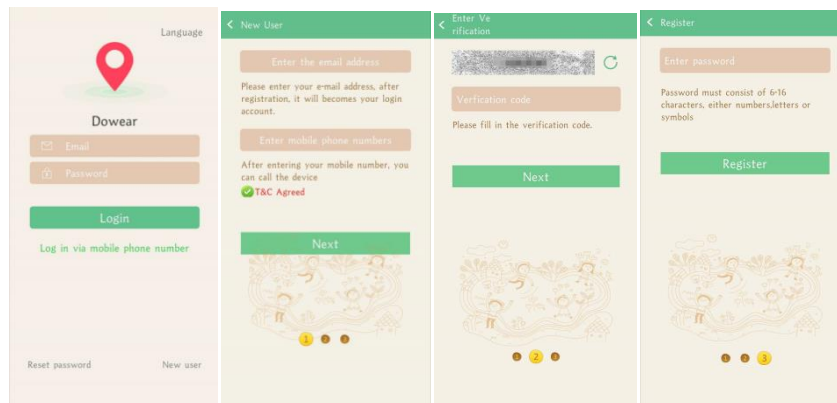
Language

Dowear

Email

Password

Login

Log in via mobile phone number

Reset password

New user

New User

Enter the email address

Please enter your e-mail address, after registration, it will becomes your login account.

Enter mobile phone numbers

After entering your mobile number, you can call the device

T&C Agreed

Next

1 2 3

Enter Verification

Verfication code

Please fill in the verification code.

Next

1 2 3

Register

Enter password

Password must consist of 6-16 characters, either numbers,letters or symbols

Register

1 2 3